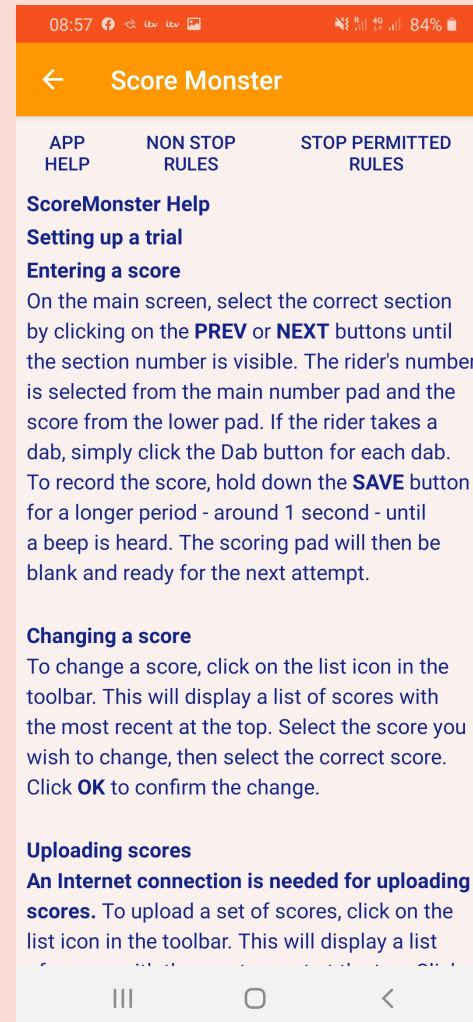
08:57 84%

Score Monster

APP HELP

NON STOP RULES

STOP PERMITTED RULES

ScoreMonster Help

Setting up a trial

Entering a score

On the main screen, select the correct section by clicking on the **PREV** or **NEXT** buttons until the section number is visible. The rider's number is selected from the main number pad and the score from the lower pad. If the rider takes a dab, simply click the Dab button for each dab. To record the score, hold down the **SAVE** button for a longer period - around 1 second - until a beep is heard. The scoring pad will then be blank and ready for the next attempt.

Changing a score

To change a score, click on the list icon in the toolbar. This will display a list of scores with the most recent at the top. Select the score you wish to change, then select the correct score. Click **OK** to confirm the change.

Uploading scores

**An Internet connection is needed for uploading scores.** To upload a set of scores, click on the list icon in the toolbar. This will display a list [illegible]